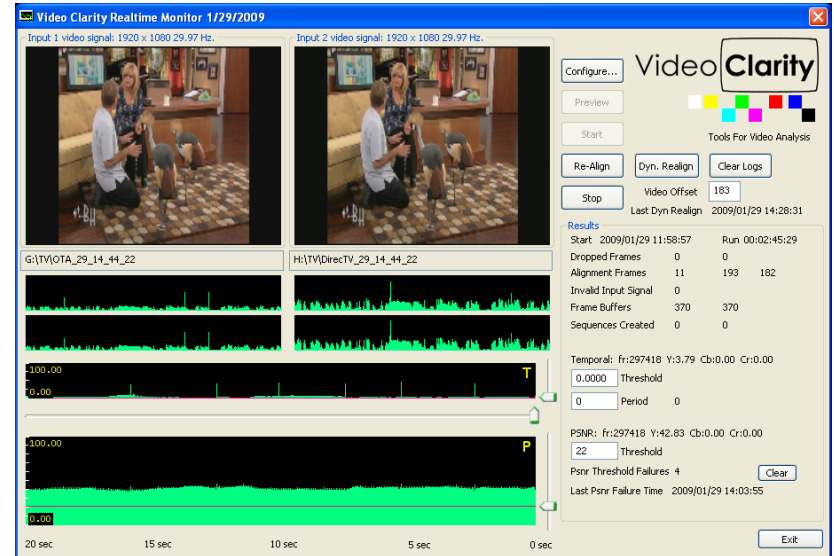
Video Clarity Realtime Monitor 1/29/2009

Input 1 video signal: 1920 x 1080 29.97 Hz.

Input 2 video signal: 1920 x 1080 29.97 Hz.

Configure...

Preview

Start

Video Clarity

Tools For Video Analysis

Re-Align

Dyn. Realign

Clear Logs

Stop

Video Offset 183

Last Dyn Realign 2009/01/29 14:28:31

G:\TV\OTA_29_14_44_22

H:\TV\DirecTV_29_14_44_22

Results

| Start 2009/01/29 11:58:57 | | | Run 00:02:45:29 |
|---|---|---|---|
| Dropped Frames | 0 | 0 | |
| Alignment Frames | 11 | 193 | 182 |
| Invalid Input Signal | 0 | | |
| Frame Buffers | 370 | 370 | |
| Sequences Created | 0 | 0 | |

100.00

0.00

T

Temporal: fr:297418 Y:3.79 Cb:0.00 Cr:0.00

0.0000 Threshold

0 Period 0

100.00

P

0.00

PSNR: fr:297418 Y:42.83 Cb:0.00 Cr:0.00

22 Threshold

Psnr Threshold Failures 4

Clear

Last Psnr Failure Time 2009/01/29 14:03:55

20 sec 15 sec 10 sec 5 sec 0 sec

Exit